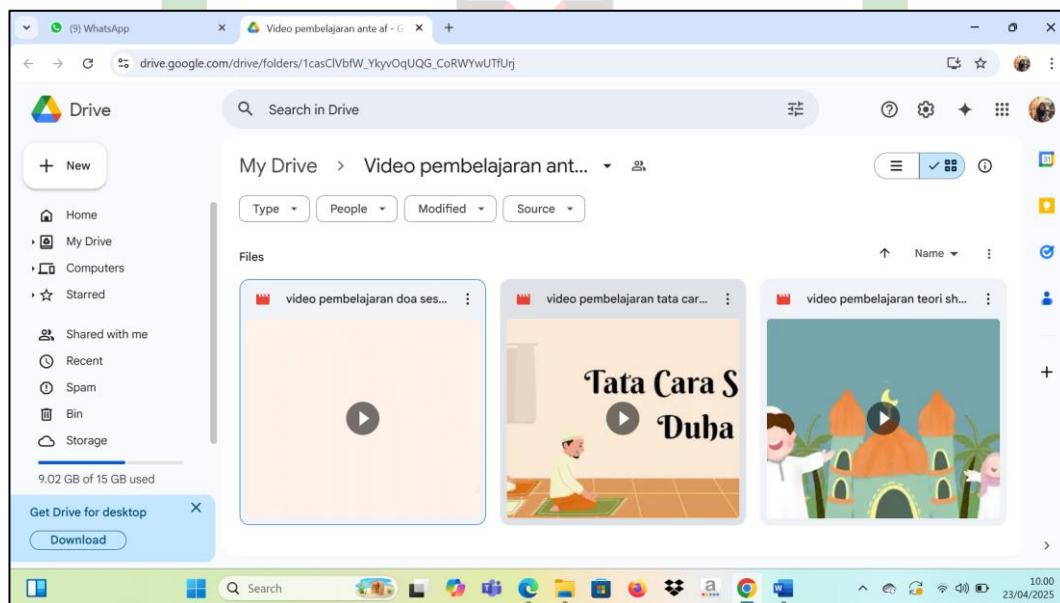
(9) WhatsApp
Video pembelajaran ante af - G
drive.google.com/drive/folders/1casClVbfW_YkyvOqUQG_CoRWYwUTfUrj

Drive
Search in Drive
New
Home
My Drive
Computers
Starred
Shared with me
Recent
Spam
Bin
Storage
9.02 GB of 15 GB used
Get Drive for desktop
Download

My Drive > Video pembelajaran ant...
Type
People
Modified
Source
Files
Name
video pembelajaran doa ses...
video pembelajaran tata car...
Tata Cara S
Duha
video pembelajaran teori sh...

Search
10.00
23/04/2025